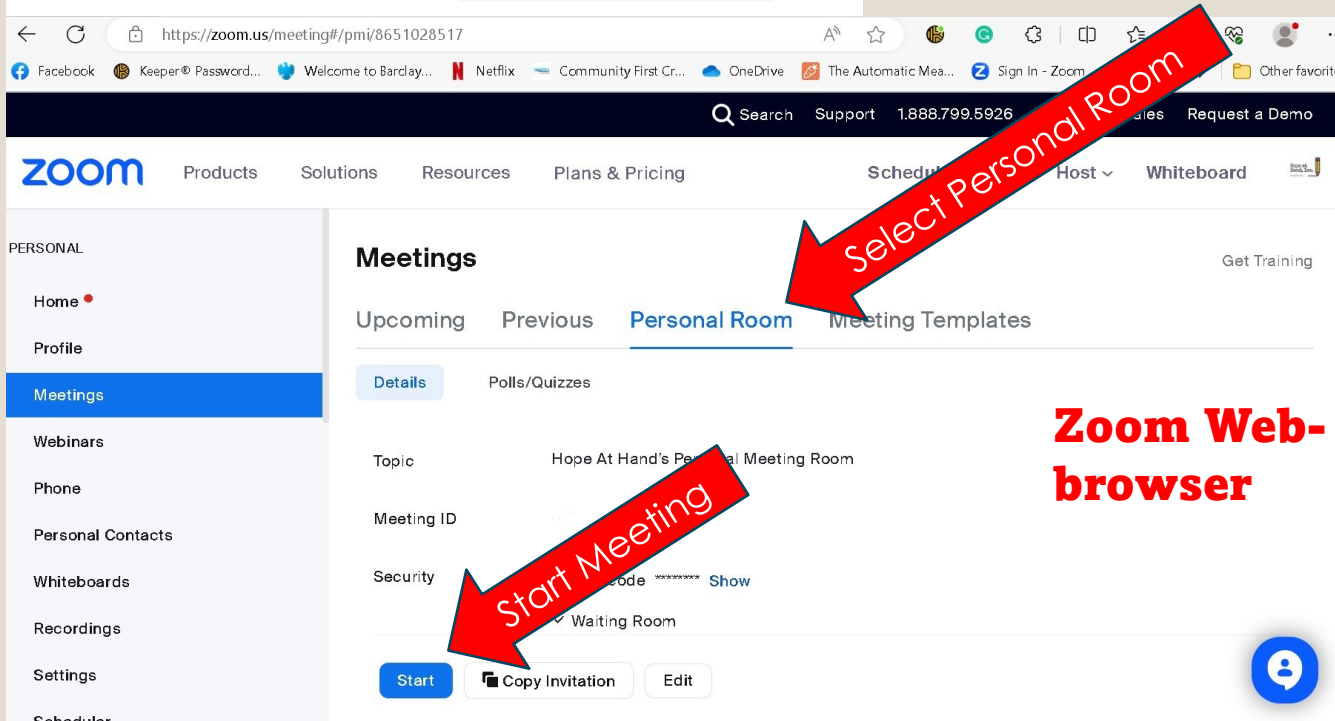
https://zoom.us/meeting#/pmi/8651028517

Facebook Keeper® Password... Welcome to Barclay... Netflix Community First Cr... OneDrive The Automatic Mea... Sign In - Zoom Other favorit

Search Support 1.888.799.5926 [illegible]ales Request a Demo

zoom Products Solutions Resources Plans & Pricing Schedul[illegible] Host Whiteboard

Select Personal Room

PERSONAL

Home

Profile

Meetings

Webinars

Phone

Personal Contacts

Whiteboards

Recordings

Settings

Scheduler

Meetings

Get Training

Upcoming Previous Personal Room Meeting Templates

Details Polls/Quizzes

Zoom Web-browser

Topic Hope At Hand's Pe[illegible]al Meeting Room

Meeting ID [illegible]

Security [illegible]code ******** Show

Waiting Room

Start Meeting

Start Copy Invitation Edit